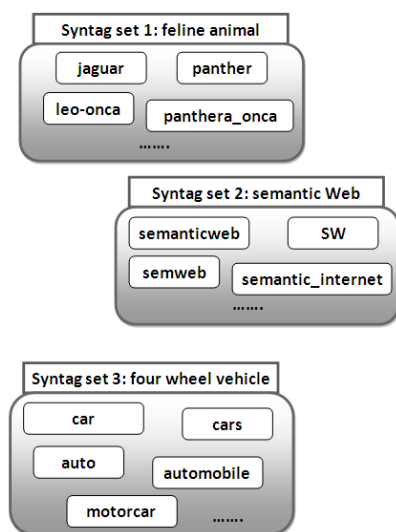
Syntag set 1: feline animal

jaguar

panther

leo-onca

panthera_onca

…….

Syntag set 2: semantic Web

semanticweb

SW

semweb

semantic_internet

…….

Syntag set 3: four wheel vehicle

car

cars

auto

automobile

motorcar

…….